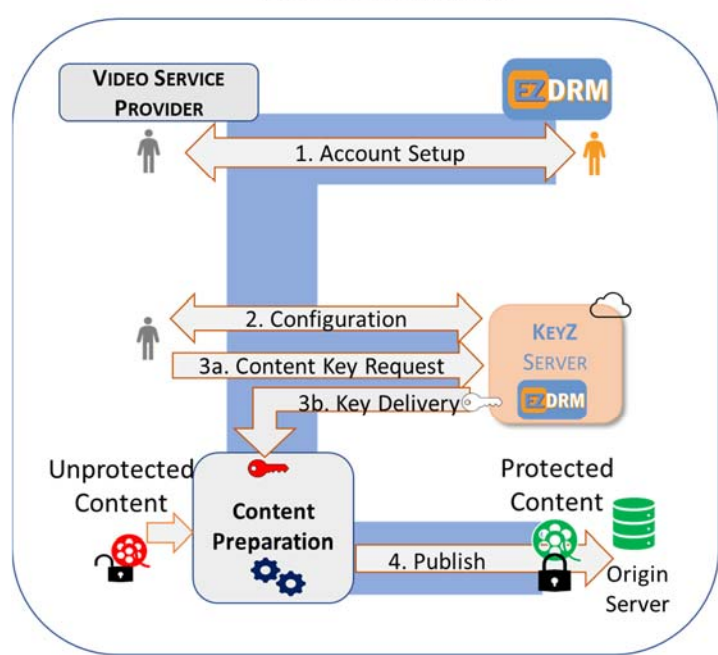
VIDEO SERVICE PROVIDER

EZDRM

1. Account Setup

2. Configuration

3a. Content Key Request

KEYZ SERVER

EZDRM

3b. Key Delivery

Unprotected Content

Content Preparation

Protected Content

4. Publish

Origin Server